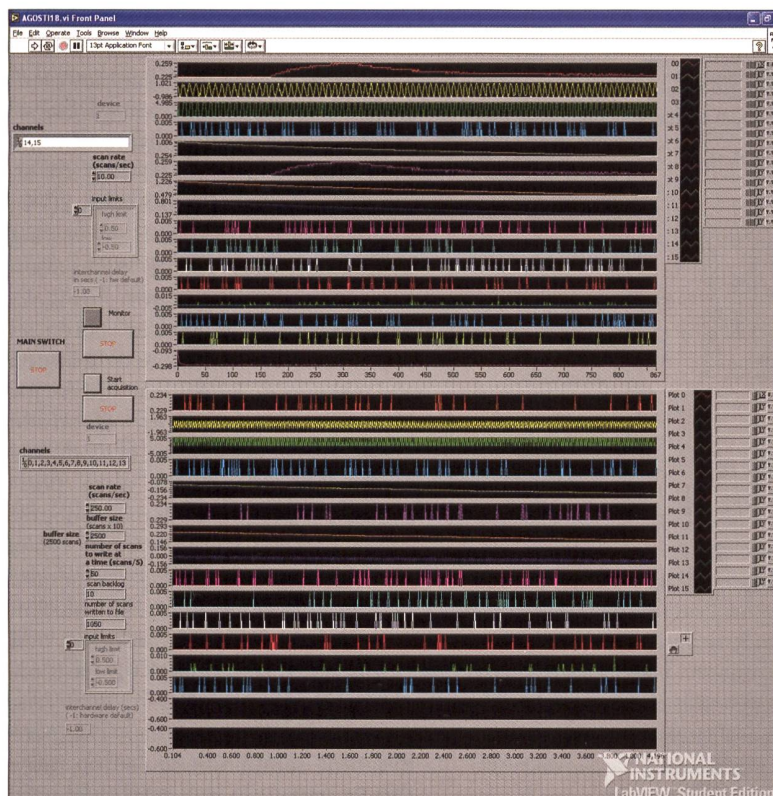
AGOSTI18.vi Front Panel

File Edit Operate Tools Browse Window Help

13pt Application Font

device
1

channels
14,15

scan rate (scans/sec)
10.00

input limits
high limit
0.50
low
-0.50

interchannel delay (in secs) (-1: hw default)
-1.00

Monitor
STOP

MAIN SWITCH
STOP

Start acquisition
STOP

device
1

channels
0,1,2,3,4,5,6,7,8,9,10,11,12,13

scan rate (scans/sec)
250.00

buffer size (scans x 10)
2500

buffer size (2500 scans)

number of scans to write at a time (scans/5)
50

scan backlog
10

number of scans written to file
1050

input limits
high limit
0.500
low limit
-0.500

interchannel delay (secs) (-1: hardware default)
-1.00

0.259
0.225
-0.988
4.985
4.985
0.000
0.000
1.006
0.256
0.255
0.225
1.228
0.479
0.001
0.137
0.000
0.005
0.000
0.000
0.000
0.005
0.005
0.000
-0.093
-0.298

0 50 100 150 200 250 300 350 400 450 500 550 600 650 700 750 800 867

00 01 02 03 4 5 6 7 8 9 10 11 12 13 14 15

0.234
0.229
1.963
-1.962
5.005
-5.005
0.005
0.000
-0.078
-0.156
-0.234
0.234
0.229
0.293
0.220
0.146
0.000
-0.156
0.005
0.000
0.005
0.000
0.005
0.000
0.000
0.005
0.000
0.005
0.000
-0.400
-0.400
-0.600

0.104 0.400 0.600 0.800 1.000 1.200 1.400 1.600 1.800 2.000 2.200 2.400 2.600 2.800 3.000 3.200 3.400 3.600

Plot 0
Plot 1
Plot 2
Plot 3
Plot 4
Plot 5
Plot 6
Plot 7
Plot 8
Plot 9
Plot 10
Plot 11
Plot 12
Plot 13
Plot 14
Plot 15

NATIONAL INSTRUMENTS
LabVIEW Student Edition